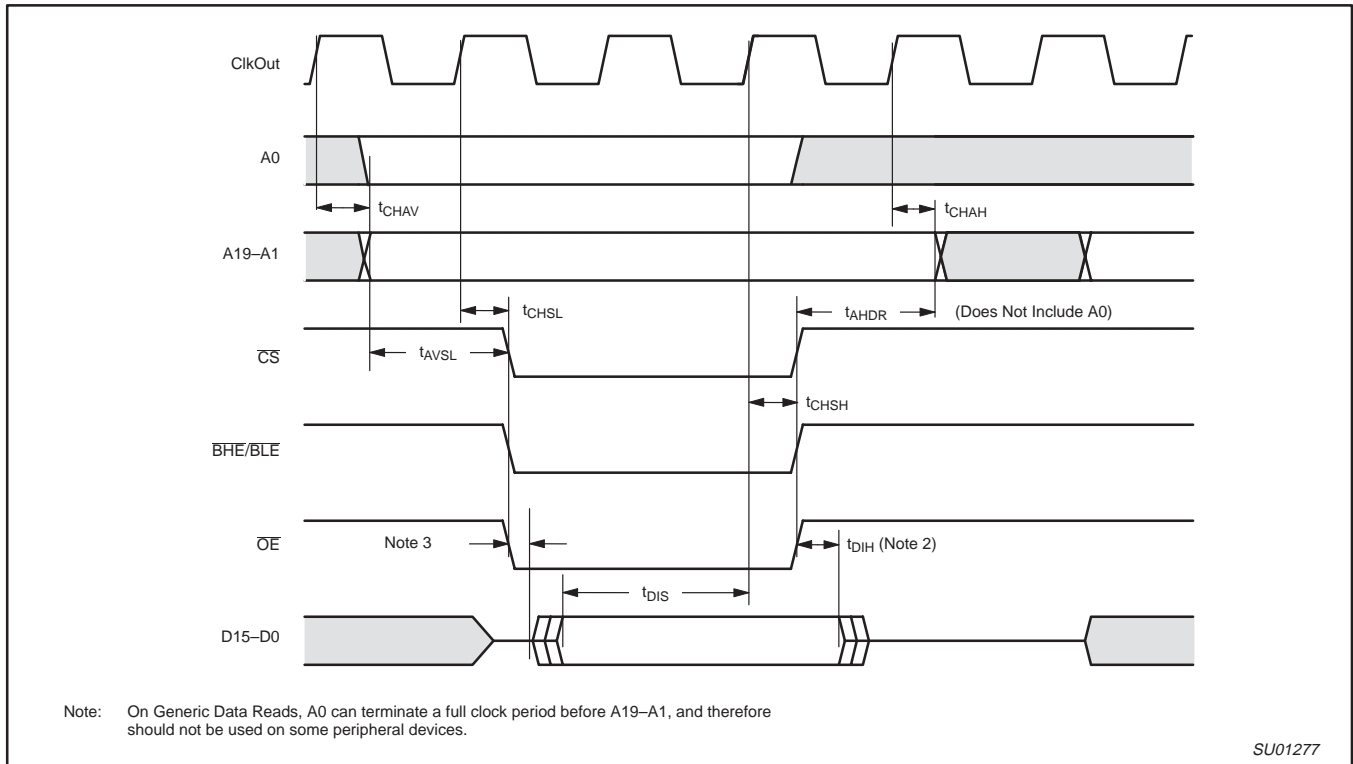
ClkOut

A0

$t_{CHAV}$

$t_{CHAH}$

A19–A1

$t_{CHSL}$

$t_{AHDR}$

(Does Not Include A0)

$\overline{CS}$

$t_{AVSL}$

$t_{CHSH}$

$\overline{BHE}/\overline{BLE}$

$\overline{OE}$

Note 3

$t_{DIH}$ (Note 2)

$t_{DIS}$

D15–D0

Note: On Generic Data Reads, A0 can terminate a full clock period before A19–A1, and therefore should not be used on some peripheral devices.

SU01277